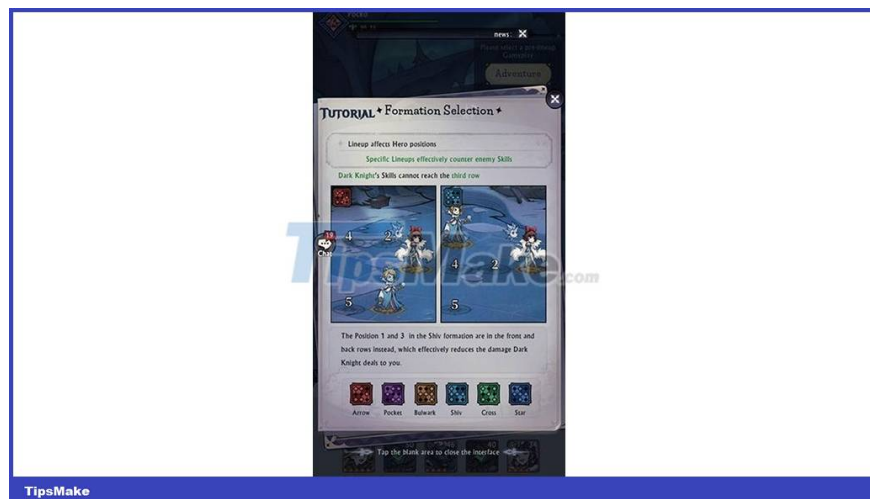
news

Adventure

TUTORIAL ✦ Formation Selection ✦

Lineup affects Hero positions

Specific Lineups effectively counter enemy Skills

Dark Knight's Skills cannot reach the third row

4 2

19
Chat

4 2

5 5

TipsMake.com

The Position 1 and 3 in the Shiv formation are in the front and back rows instead, which effectively reduces the damage Dark Knight deals to you.

Arrow Pocket Bulwark Shiv Cross Star

Tap the blank area to close the interface

TipsMake